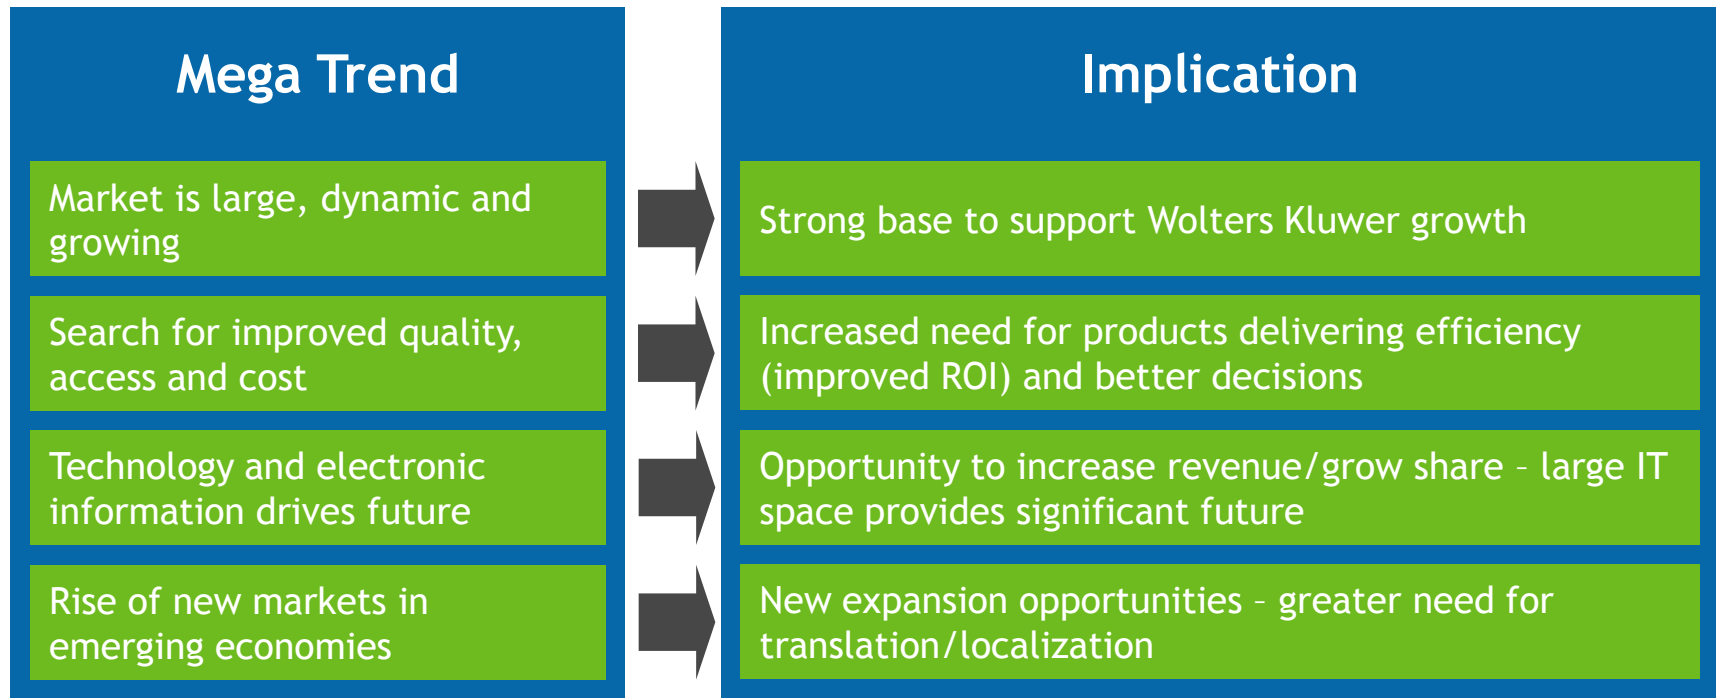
Mega Trend

Market is large, dynamic and growing

Search for improved quality, access and cost

Technology and electronic information drives future

Rise of new markets in emerging economies

Implication

Strong base to support Wolters Kluwer growth

Increased need for products delivering efficiency (improved ROI) and better decisions

Opportunity to increase revenue/grow share – large IT space provides significant future

New expansion opportunities – greater need for translation/localization